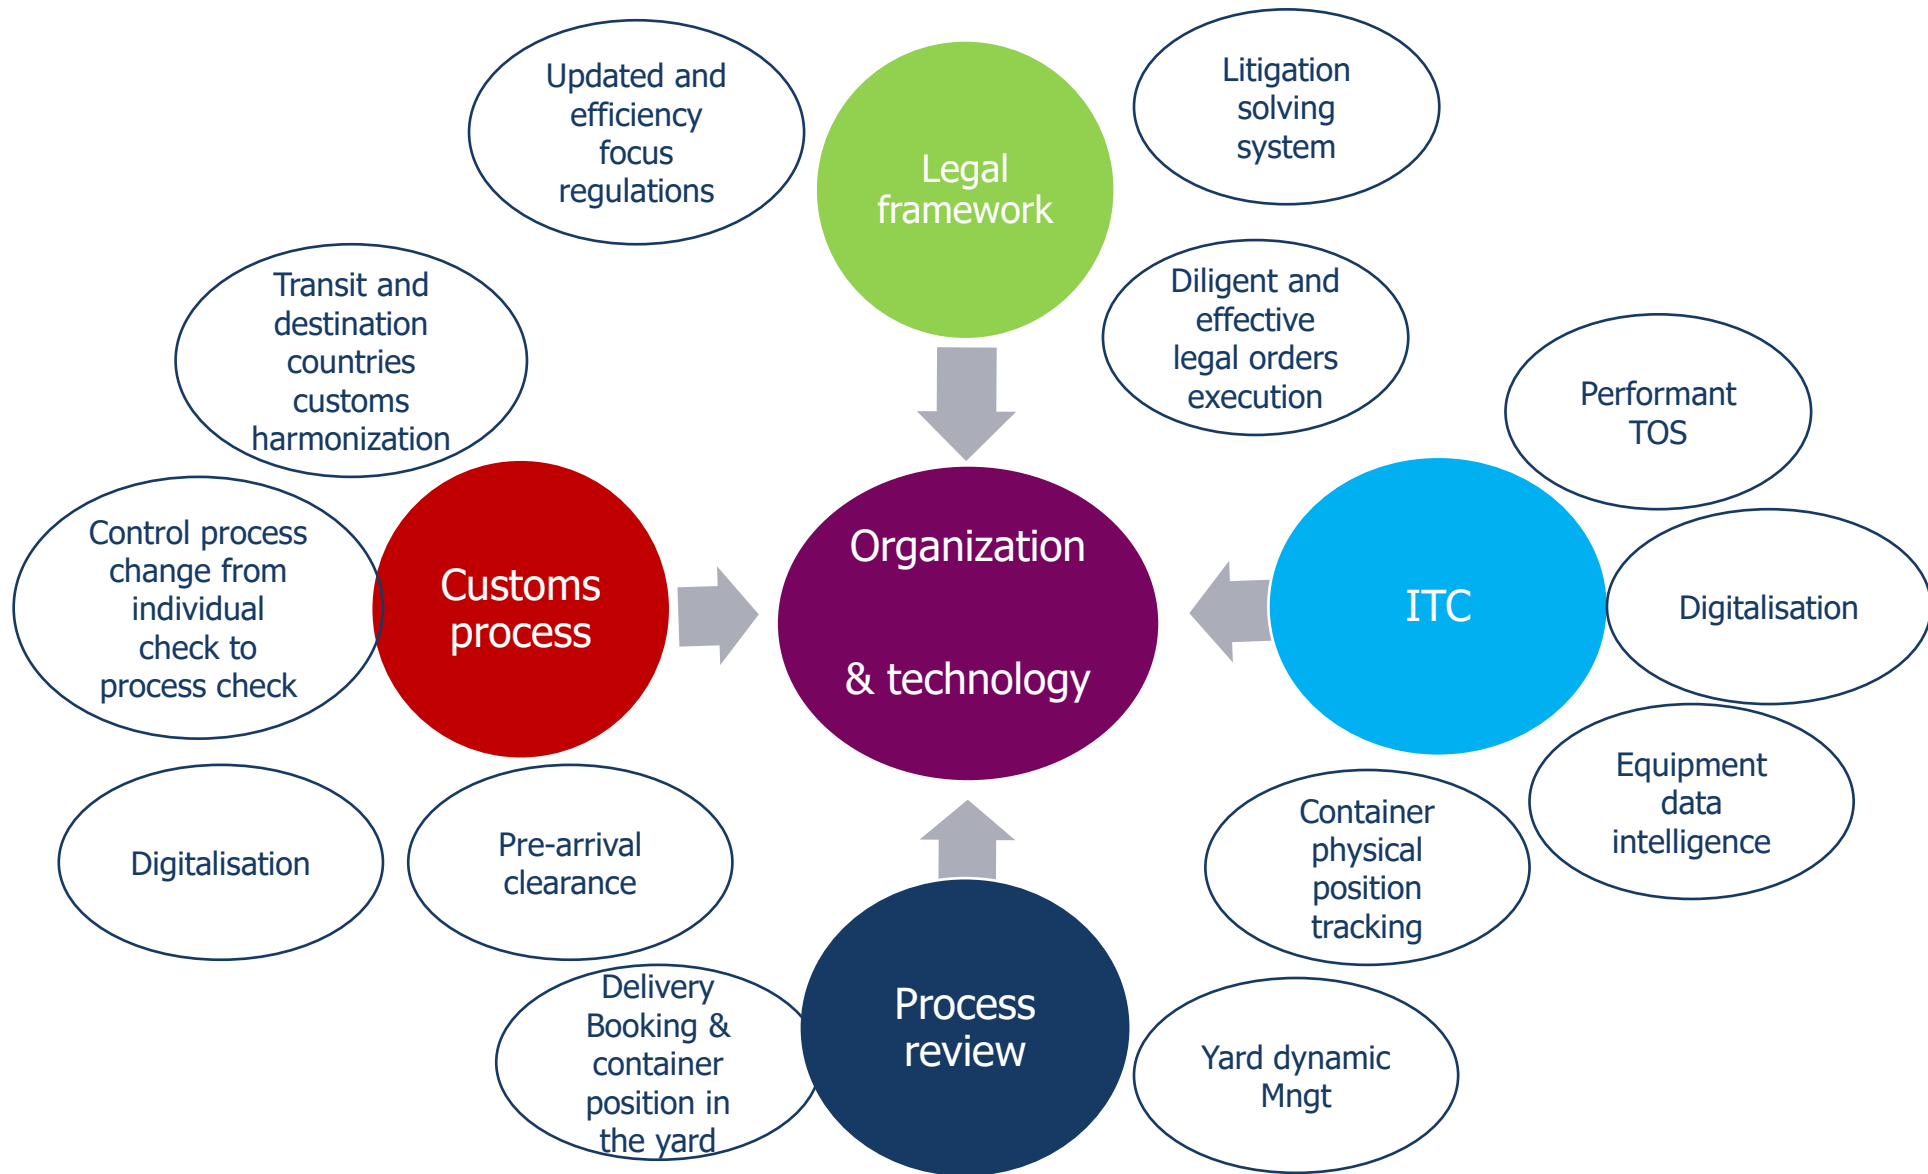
Updated and efficiency focus regulations

Legal framework

Litigation solving system

Transit and destination countries customs harmonization

Diligent and effective legal orders execution

Performant TOS

Control process change from individual check to process check

Customs process

Organization

& technology

ITC

Digitalisation

Equipment data intelligence

Digitalisation

Pre-arrival clearance

Container physical position tracking

Delivery Booking & container position in the yard

Process review

Yard dynamic Mngt